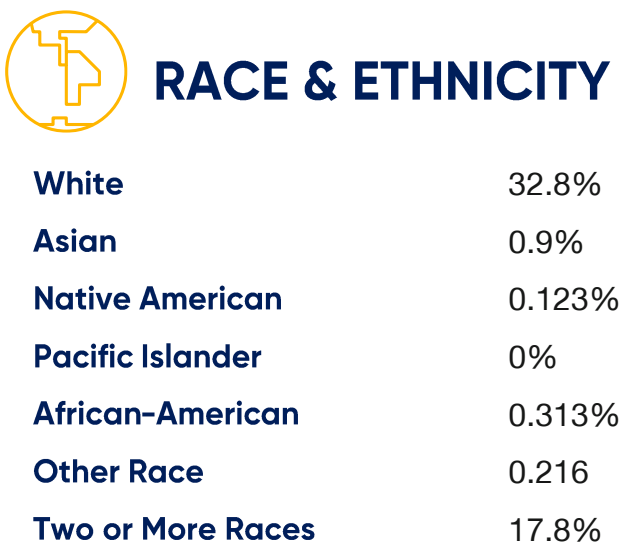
RACE & ETHNICITY

| | |
|---|---|
| White | 32.8% |
| Asian | 0.9% |
| Native American | 0.123% |
| Pacific Islander | 0% |
| African-American | 0.313% |
| Other Race | 0.216 |
| Two or More Races | 17.8% |